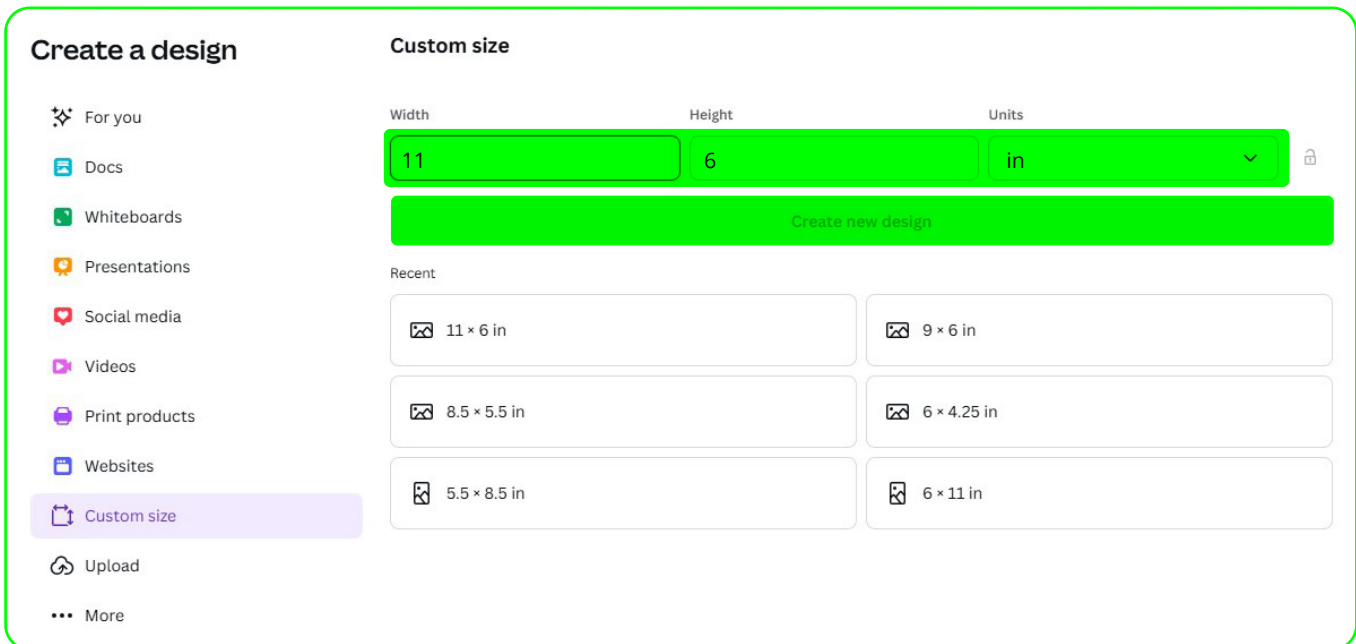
Create a design

For you
Docs
Whiteboards
Presentations
Social media
Videos
Print products
Websites
Custom size
Upload
More

Custom size

Width
11
Height
6
Units
in

Create new design

Recent

11 × 6 in
9 × 6 in
8.5 × 5.5 in
6 × 4.25 in
5.5 × 8.5 in
6 × 11 in